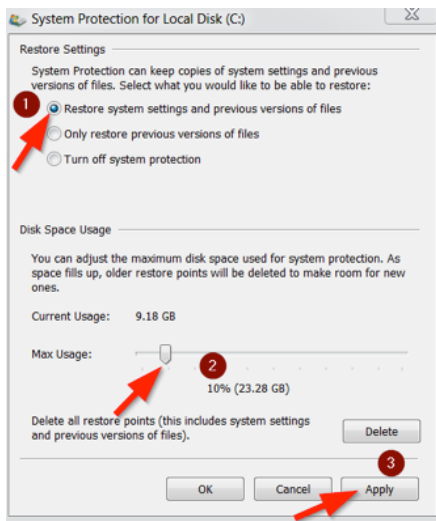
System Protection for Local Disk (C:)

Restore Settings

System Protection can keep copies of system settings and previous versions of files. Select what you would like to be able to restore:

1

Restore system settings and previous versions of files

Only restore previous versions of files

Turn off system protection

Disk Space Usage

You can adjust the maximum disk space used for system protection. As space fills up, older restore points will be deleted to make room for new ones.

Current Usage: 9.18 GB

Max Usage:

2

10% (23.28 GB)

Delete all restore points (this includes system settings and previous versions of files).

Delete

3

OK

Cancel

Apply